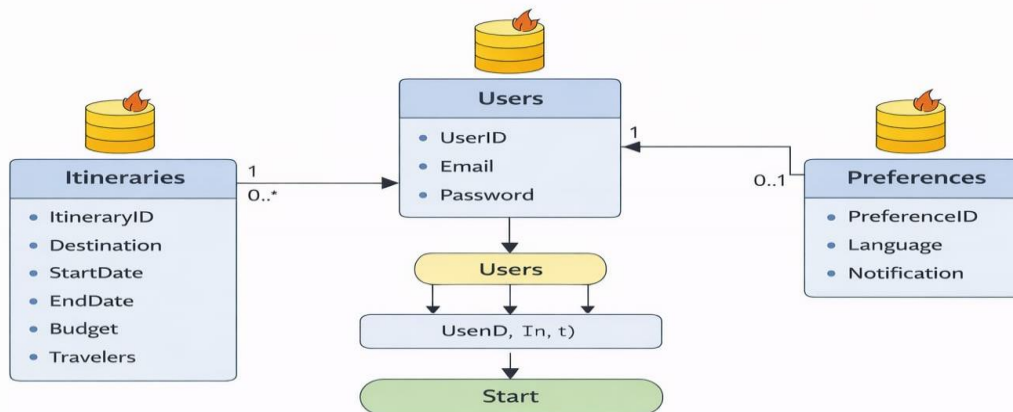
Users

UserID

Email

Password

Itineraries

ItineraryID

Destination

StartDate

EndDate

Budget

Travelers

1

0..*

1

0..1

Preferences

PreferenceID

Language

Notification

Users

UsenD, In, t)

Start